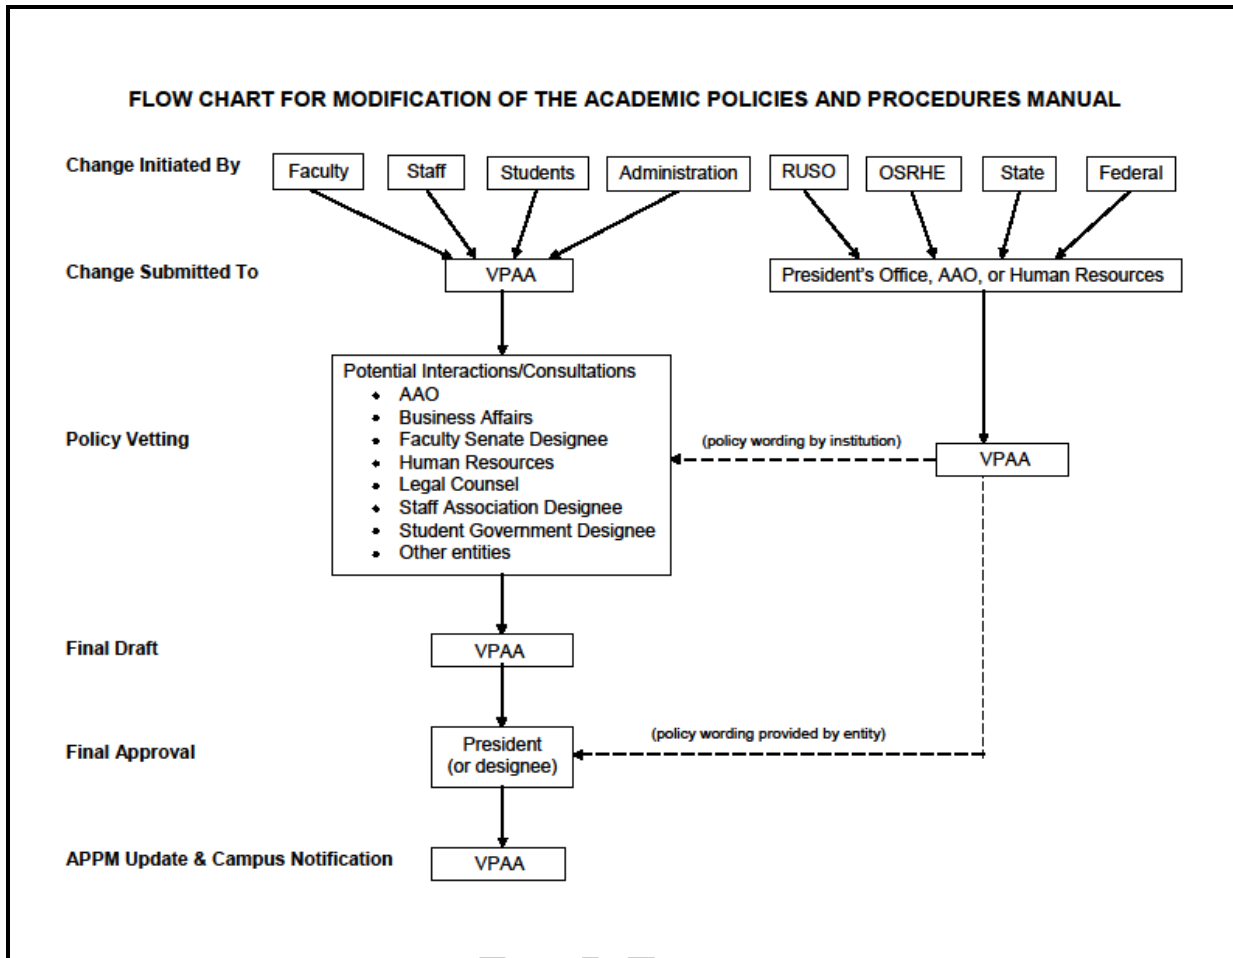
FLOW CHART FOR MODIFICATION OF THE ACADEMIC POLICIES AND PROCEDURES MANUAL

Change Initiated By

Faculty

Staff

Students

Administration

RUSO

OSRHE

State

Federal

Change Submitted To

VPAA

President's Office, AAO, or Human Resources

Policy Vetting

Potential Interactions/Consultations
- AAO
- Business Affairs
- Faculty Senate Designee
- Human Resources
- Legal Counsel
- Staff Association Designee
- Student Government Designee
- Other entities

(policy wording by institution)

VPAA

Final Draft

VPAA

Final Approval

President (or designee)

(policy wording provided by entity)

APPM Update & Campus Notification

VPAA